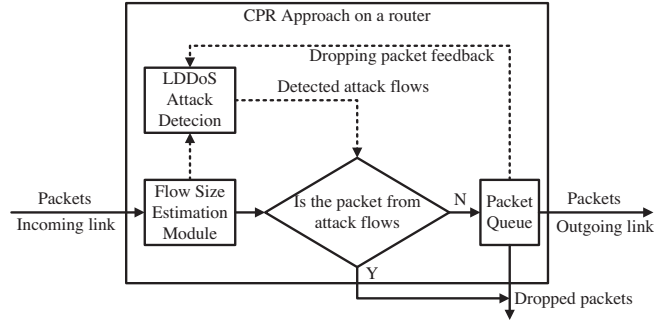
CPR Approach on a router

Dropping packet feedback

LDDoS Attack Detecion

Detected attack flows

Packets

Incoming link

Flow Size Estimation Module

Is the packet from attack flows

N

Packet Queue

Packets

Outgoing link

Y

Dropped packets